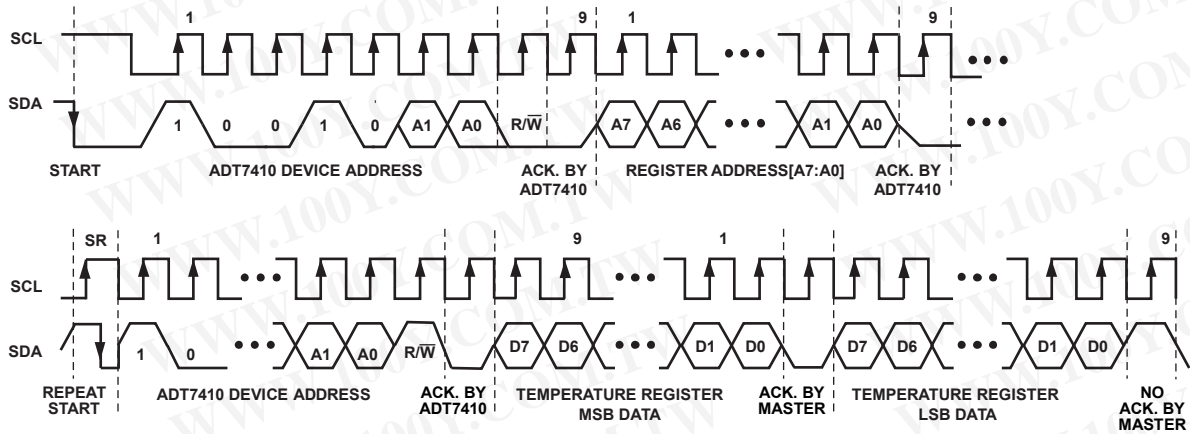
1

9

1

9

SCL

SDA

1

0

0

1

0

A1

A0

R/$\overline{W}$

A7

A6

A1

A0

START

ADT7410 DEVICE ADDRESS

ACK. BY ADT7410

REGISTER ADDRESS[A7:A0]

ACK. BY ADT7410

SR

1

9

1

9

SCL

SDA

1

0

A1

A0

R/$\overline{W}$

D7

D6

D1

D0

D7

D6

D1

D0

REPEAT START

ADT7410 DEVICE ADDRESS

ACK. BY ADT7410

TEMPERATURE REGISTER MSB DATA

ACK. BY MASTER

TEMPERATURE REGISTER LSB DATA

NO ACK. BY MASTER

WWW.100Y.COM.TW